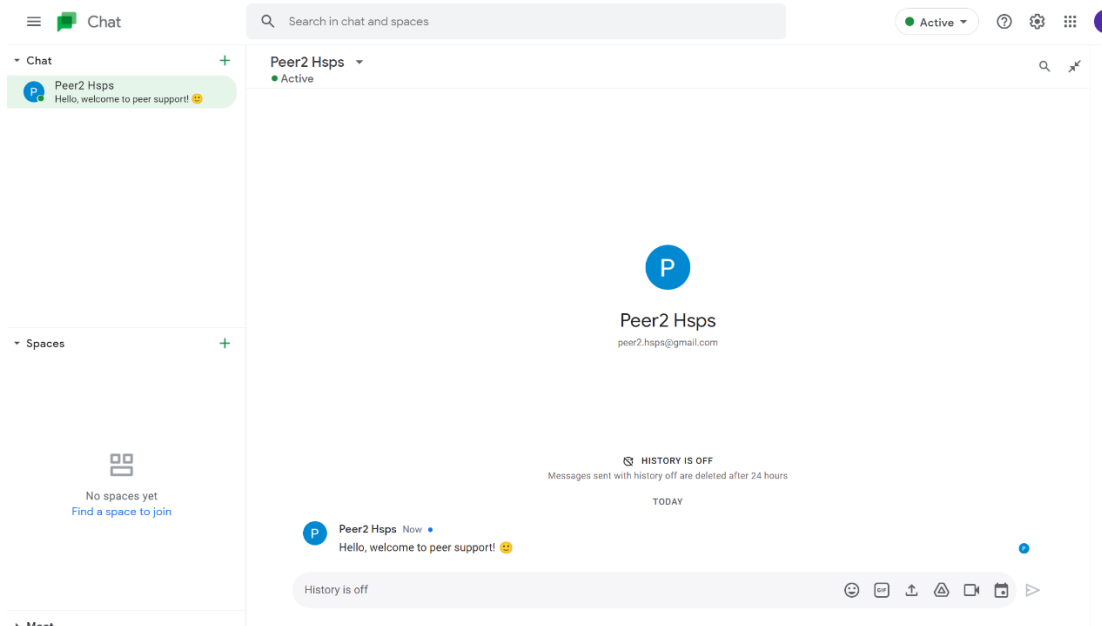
Chat

Search in chat and spaces

Active

Chat

P

Peer2 Hsps
Hello, welcome to peer support! 🙂

Spaces

No spaces yet
Find a space to join

Meet

Peer2 Hsps
Active

P

Peer2 Hsps
peer2.hsps@gmail.com

HISTORY IS OFF
Messages sent with history off are deleted after 24 hours

TODAY

P

Peer2 Hsps Now
Hello, welcome to peer support! 🙂

P

History is off

GIF